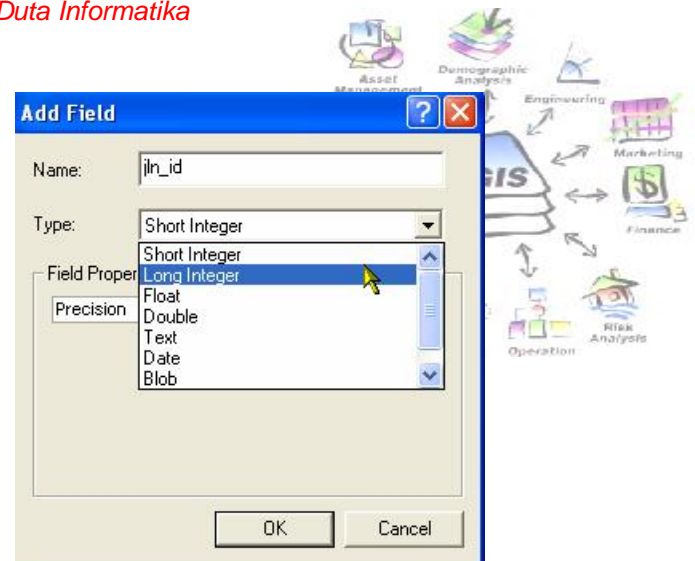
Duta Informatika

Asset Management
Demographic Analysis
Engineering
Marketing
GIS
Finance
Operation
Risk Analysis

Add Field

Name: jln_id

Type: Short Integer

Short Integer
Long Integer
Float
Double
Text
Date
Blob

Field Proper

Precision

OK Cancel